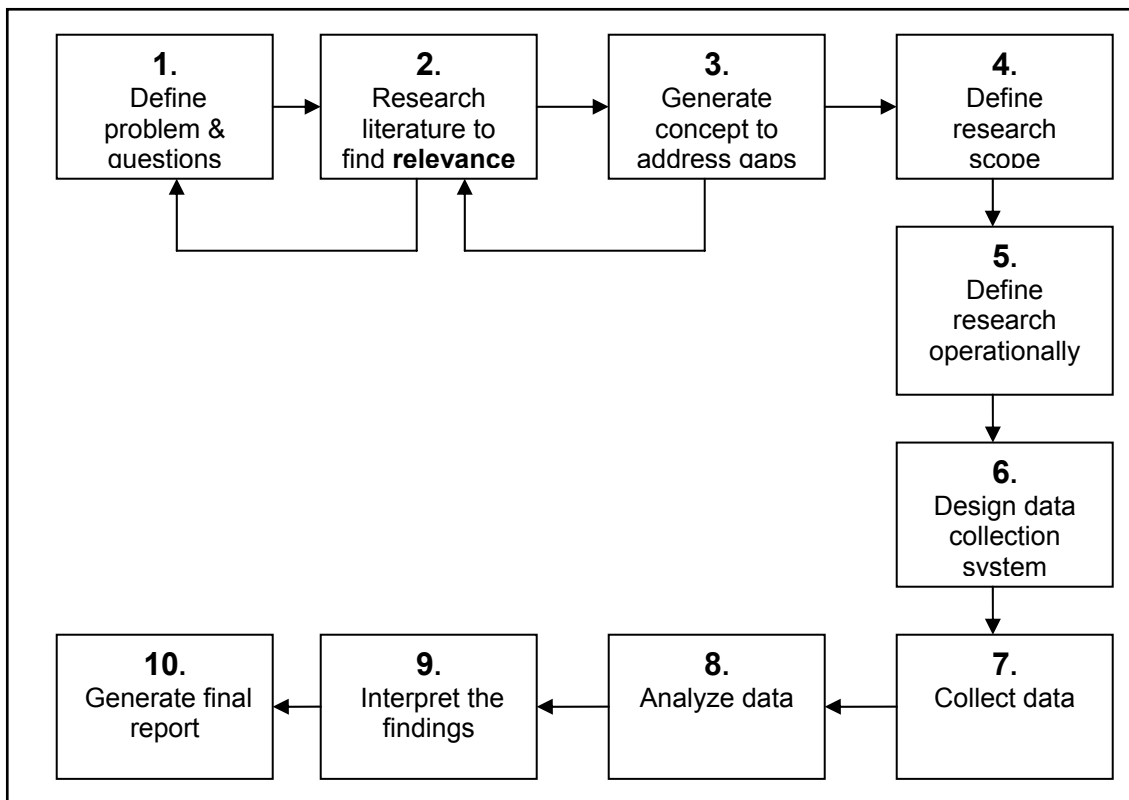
**1.**
Define problem & questions

**2.**
Research literature to find **relevance**

**3.**
Generate concept to address gaps

**4.**
Define research scope

**5.**
Define research operationally

**6.**
Design data collection system

**7.**
Collect data

**8.**
Analyze data

**9.**
Interpret the findings

**10.**
Generate final report